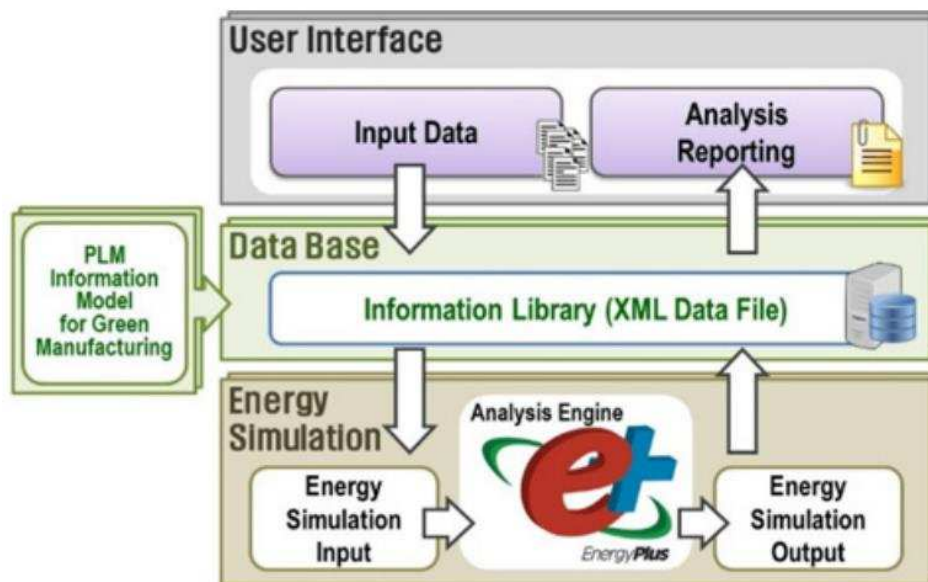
User Interface

Input Data

Analysis Reporting

PLM Information Model for Green Manufacturing

Data Base

Information Library (XML Data File)

Energy Simulation

Analysis Engine

EnergyPlus

Energy Simulation Input

Energy Simulation Output